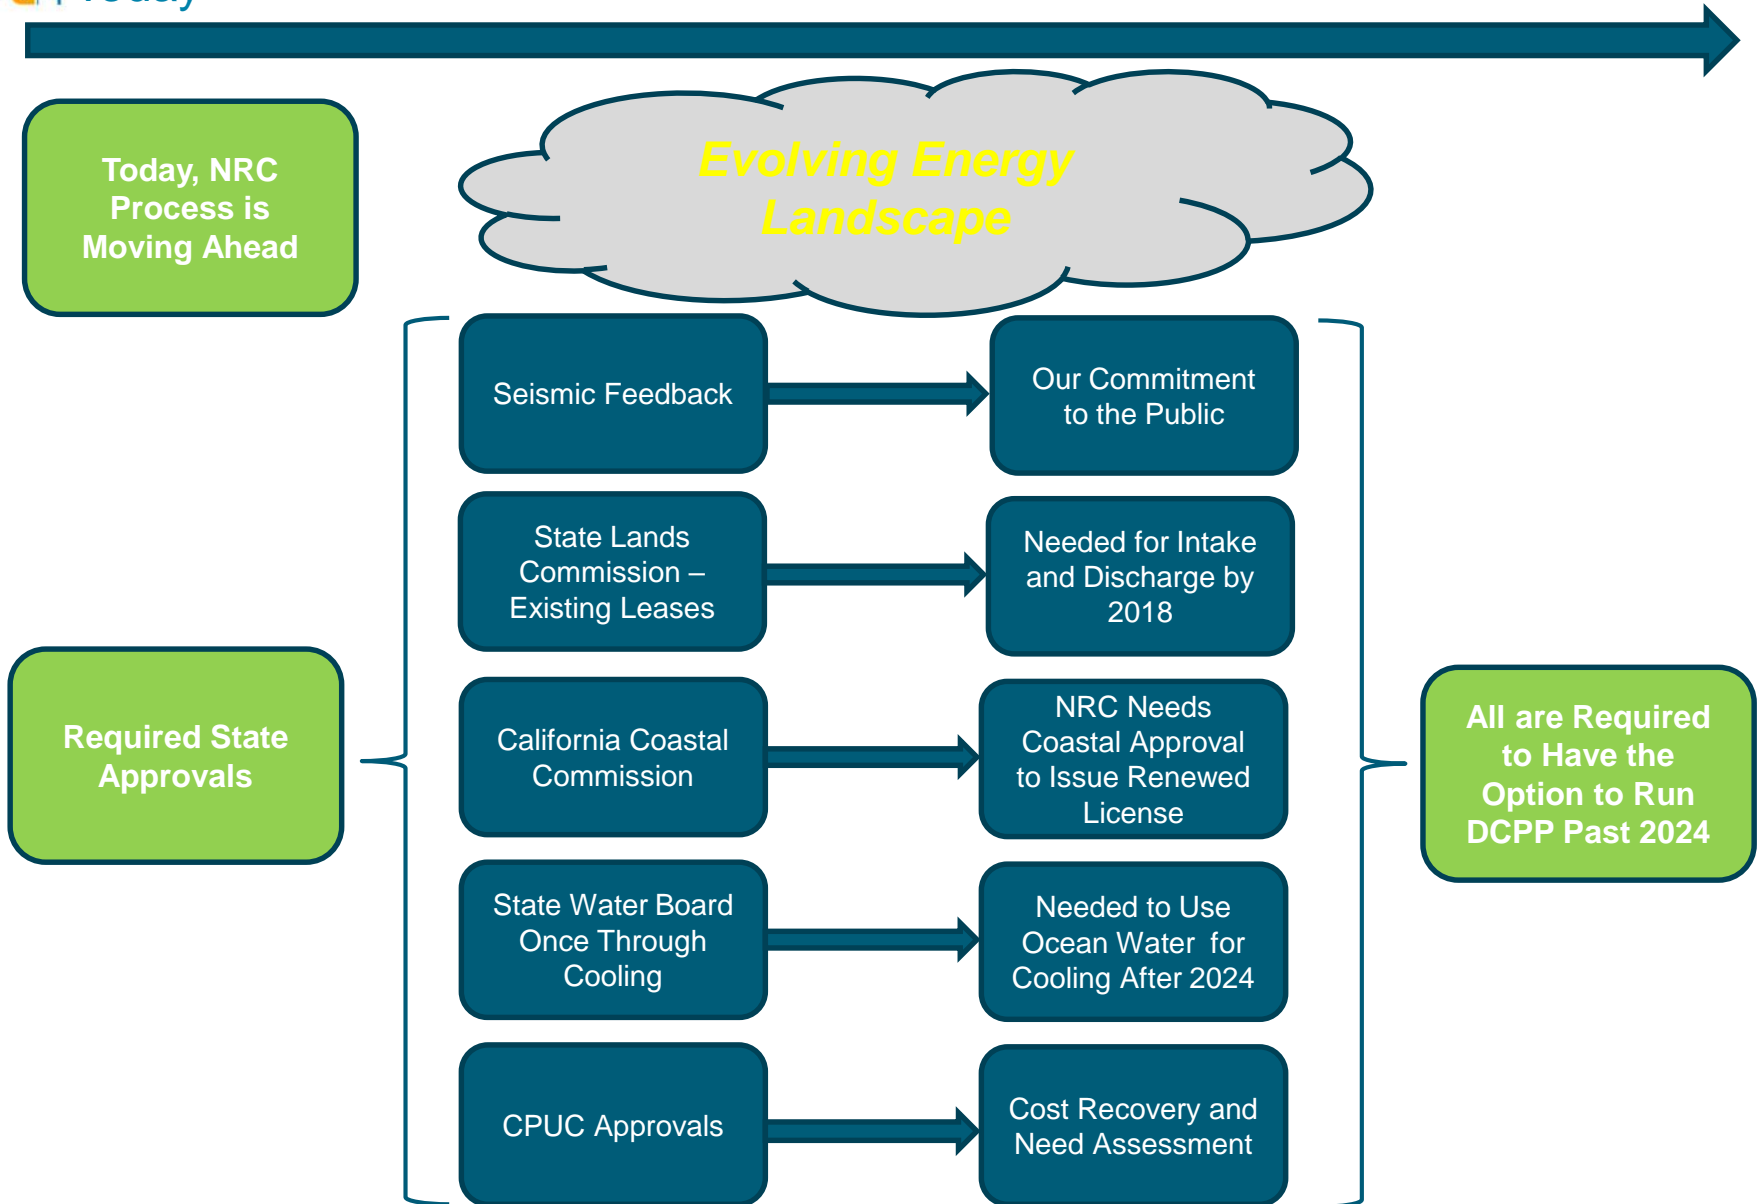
Today

Today, NRC Process is Moving Ahead

Evolving Energy Landscape

Seismic Feedback

Our Commitment to the Public

State Lands Commission – Existing Leases

Needed for Intake and Discharge by 2018

Required State Approvals

California Coastal Commission

NRC Needs Coastal Approval to Issue Renewed License

All are Required to Have the Option to Run DCPP Past 2024

State Water Board Once Through Cooling

Needed to Use Ocean Water for Cooling After 2024

CPUC Approvals

Cost Recovery and Need Assessment